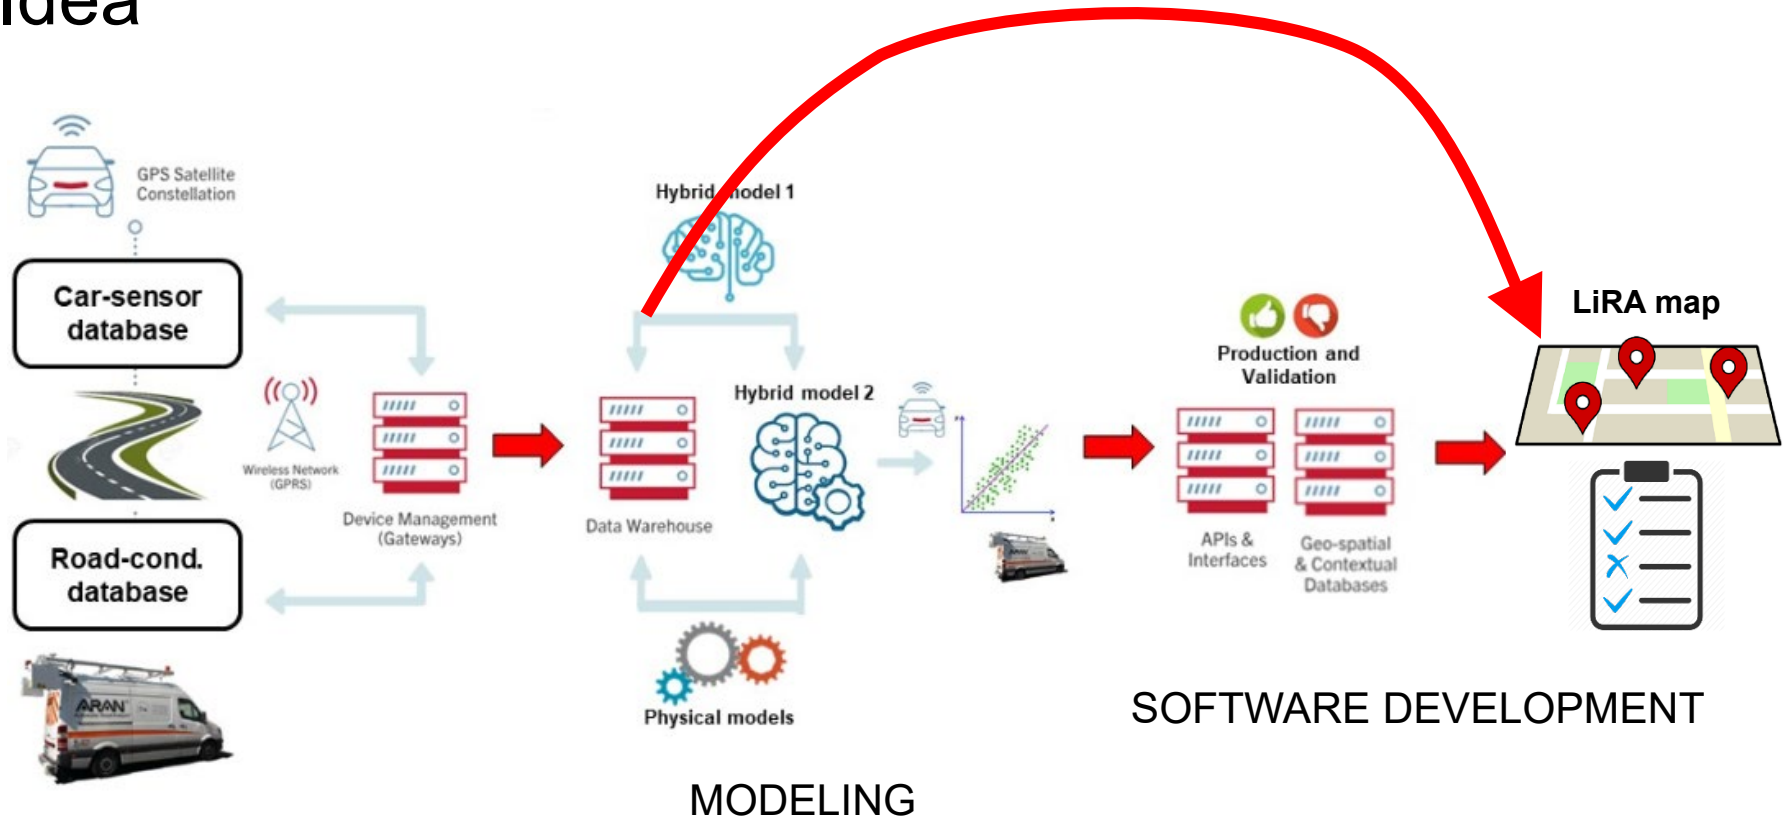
Idea

GPS Satellite Constellation

Car-sensor database

Wireless Network (GPRS)

Device Management (Gateways)

Road-cond. database

ARAN

Hybrid model 1

Data Warehouse

Hybrid model 2

Physical models

MODELING

Production and Validation

APIs & Interfaces

Geo-spatial & Contextual Databases

LiRA map

SOFTWARE DEVELOPMENT